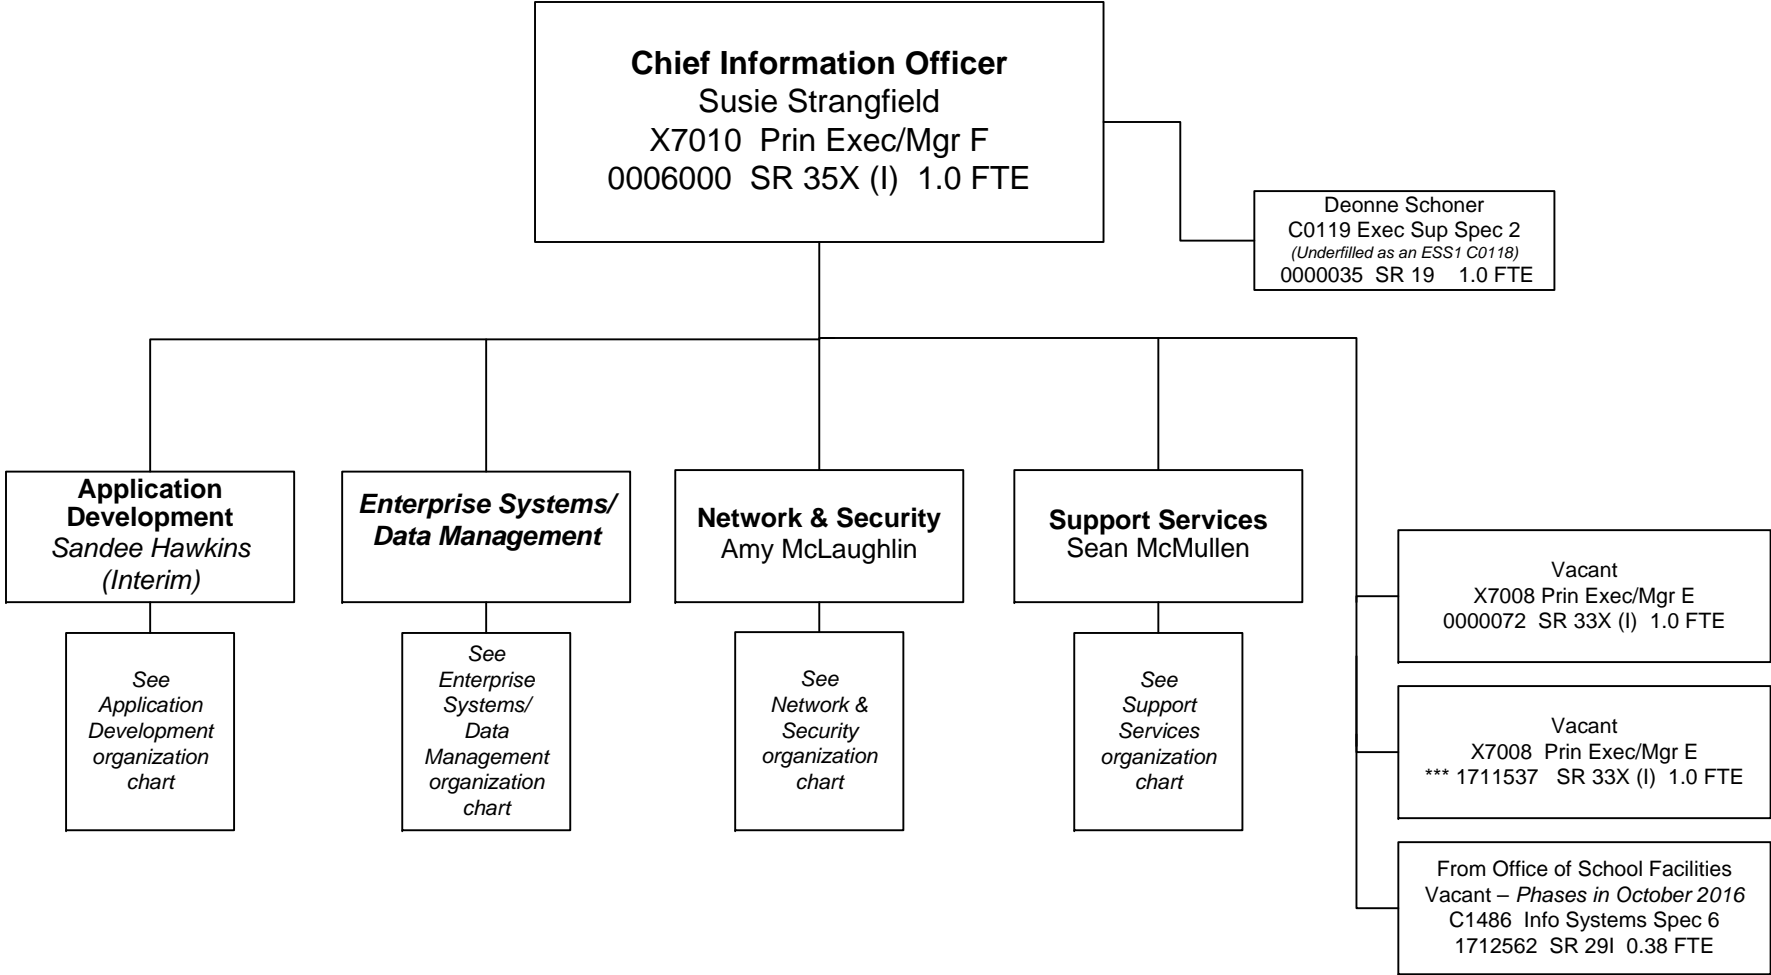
Chief Information Officer
Susie Strangfield
X7010 Prin Exec/Mgr F
0006000 SR 35X (I) 1.0 FTE

Deonne Schoner
C0119 Exec Sup Spec 2
(Underfilled as an ESS1 C0118)
0000035 SR 19 1.0 FTE

Application Development
Sandee Hawkins
(Interim)

See Application Development organization chart

Enterprise Systems/ Data Management

See Enterprise Systems/ Data Management organization chart

Network & Security
Amy McLaughlin

See Network & Security organization chart

Support Services
Sean McMullen

See Support Services organization chart

Vacant
X7008 Prin Exec/Mgr E
0000072 SR 33X (I) 1.0 FTE

Vacant
X7008 Prin Exec/Mgr E
*** 1711537 SR 33X (I) 1.0 FTE

From Office of School Facilities
Vacant – Phases in October 2016
C1486 Info Systems Spec 6
1712562 SR 29I 0.38 FTE